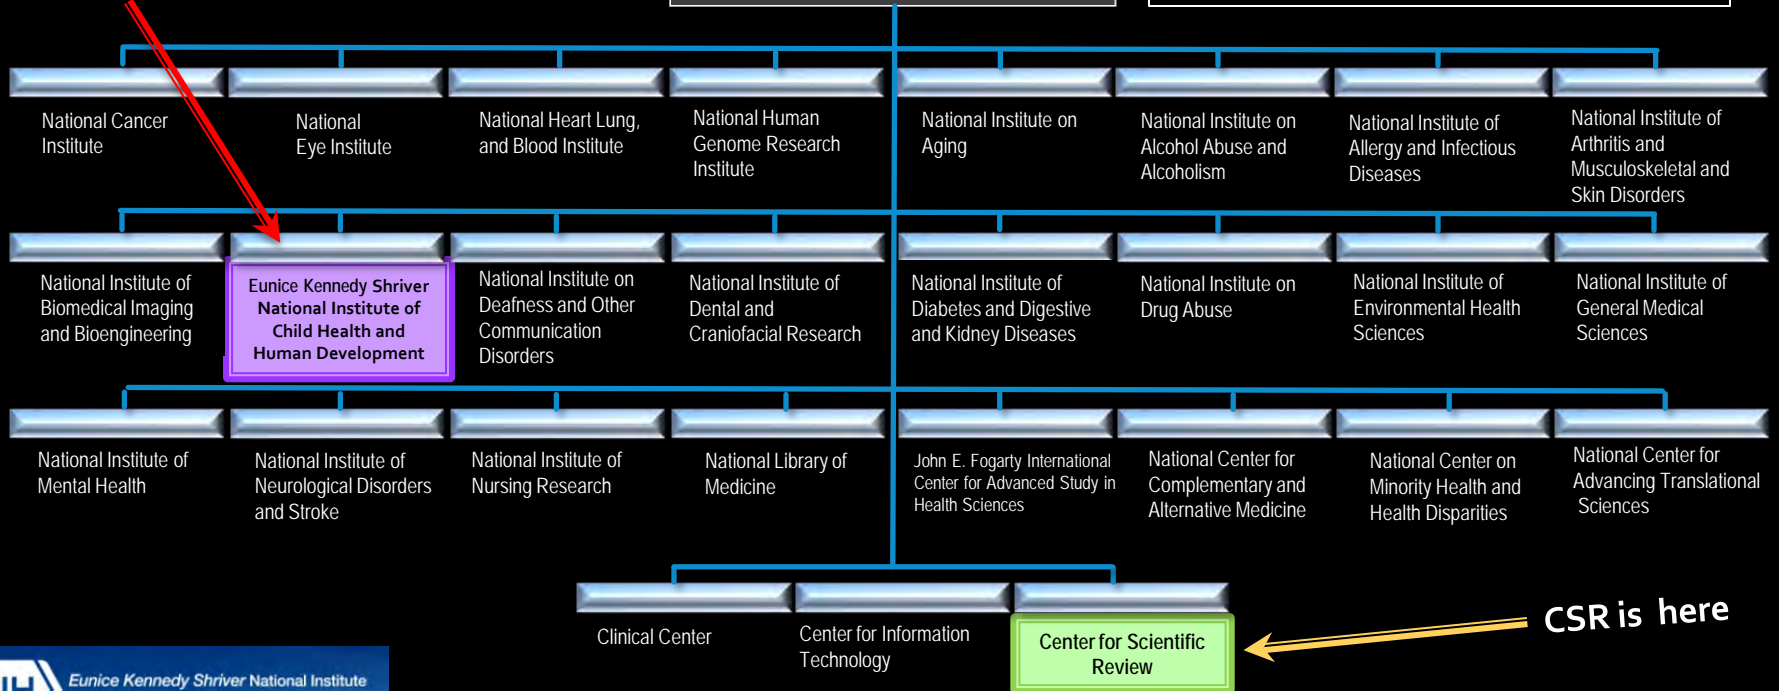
National Cancer Institute

National Eye Institute

National Heart Lung, and Blood Institute

National Human Genome Research Institute

National Institute on Aging

National Institute on Alcohol Abuse and Alcoholism

National Institute of Allergy and Infectious Diseases

National Institute of Arthritis and Musculoskeletal and Skin Disorders

National Institute of Biomedical Imaging and Bioengineering

Eunice Kennedy Shriver National Institute of Child Health and Human Development

National Institute on Deafness and Other Communication Disorders

National Institute of Dental and Craniofacial Research

National Institute of Diabetes and Digestive and Kidney Diseases

National Institute on Drug Abuse

National Institute of Environmental Health Sciences

National Institute of General Medical Sciences

National Institute of Mental Health

National Institute of Neurological Disorders and Stroke

National Institute of Nursing Research

National Library of Medicine

John E. Fogarty International Center for Advanced Study in Health Sciences

National Center for Complementary and Alternative Medicine

National Center on Minority Health and Health Disparities

National Center for Advancing Translational Sciences

Clinical Center

Center for Information Technology

Center for Scientific Review

CSR is here

Eunice Kennedy Shriver National Institute